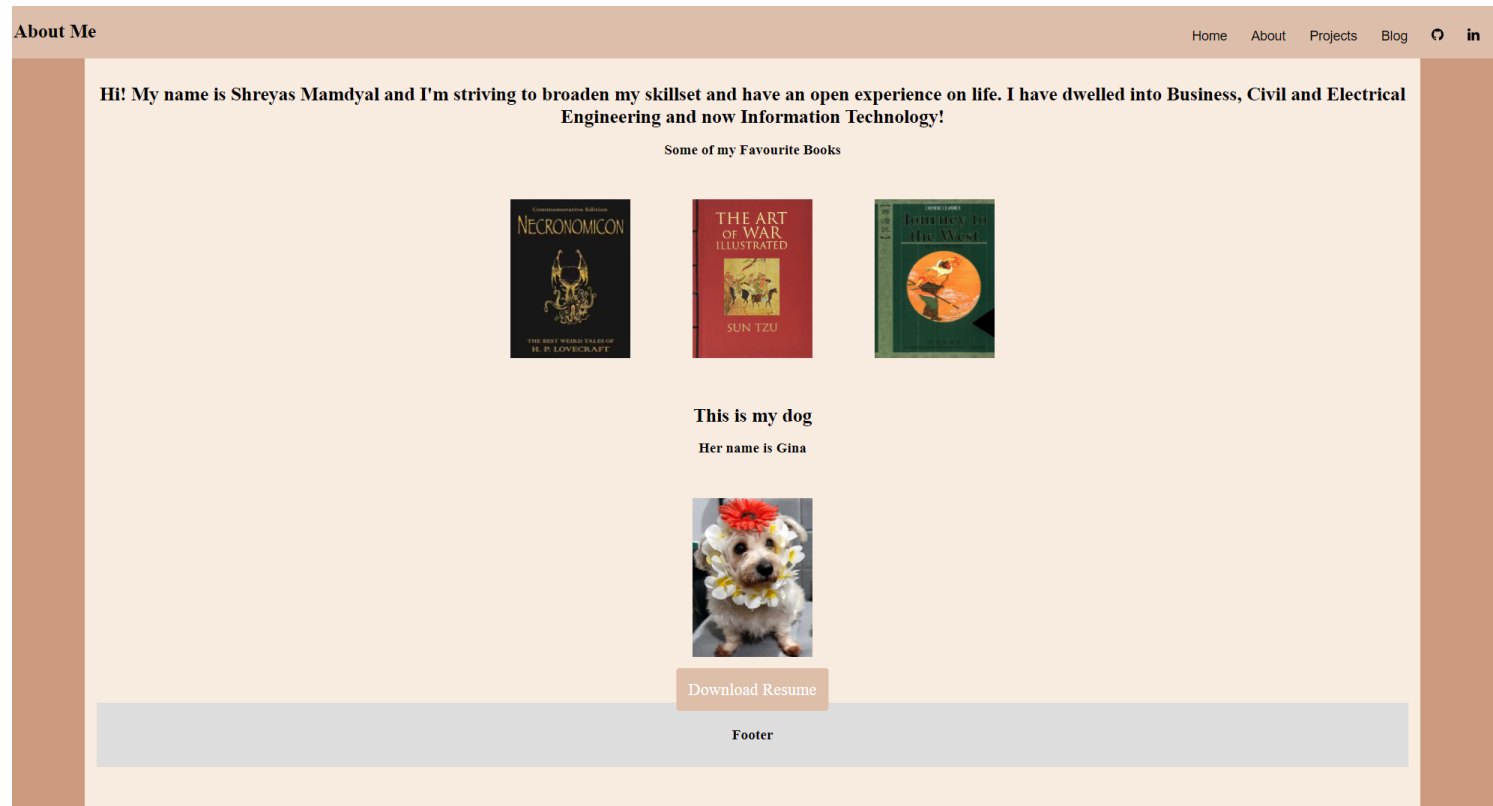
About Me

Home About Projects Blog

Hi! My name is Shreyas Mamdyal and I'm striving to broaden my skillset and have an open experience on life. I have dwelled into Business, Civil and Electrical Engineering and now Information Technology!

Some of my Favourite Books

Commemorative Edition
NECRONOMICON
THE BEST WEIRD TALES OF
H. P. LOVECRAFT

THE ART OF WAR ILLUSTRATED
SUN TZU

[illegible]
Journey to the West

This is my dog

Her name is Gina

Download Resume

Footer